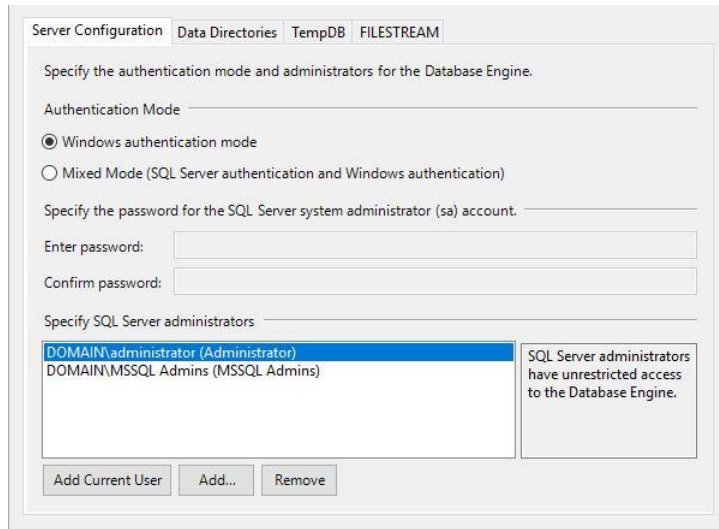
Server Configuration | Data Directories | TempDB | FILESTREAM

Specify the authentication mode and administrators for the Database Engine.

Authentication Mode

Windows authentication mode

Mixed Mode (SQL Server authentication and Windows authentication)

Specify the password for the SQL Server system administrator (sa) account.

Enter password:

Confirm password:

Specify SQL Server administrators

DOMAIN\administrator (Administrator)
DOMAIN\MSSQL Admins (MSSQL Admins)

SQL Server administrators have unrestricted access to the Database Engine.

Add Current User | Add... | Remove